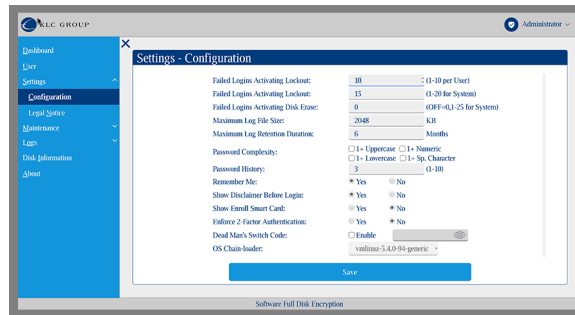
KLC GROUP

Administrator

Dashboard
User
Settings
Configuration
Legal Notice
Maintenance
Logs
Disk Information
About

Settings - Configuration

| | | |
|---|---|---|
| Failed Logins Activating Lockout: | 10 | (1-10 per User) |
| Failed Logins Activating Lockout: | 15 | (1-20 for System) |
| Failed Logins Activating Disk Erase: | 0 | (OFF=0,1-25 for System) |
| Maximum Log File Size: | 2048 | KB |
| Maximum Log Retention Duration: | 6 | Months |
| Password Complexity: | 1+ Uppercase 1+ Numeric 1+ Lowercase 1+ Sp. Character | |
| Password History: | 3 | (1-10) |
| Remember Me: | Yes No | |
| Show Disclaimer Before Login: | Yes No | |
| Show Enroll Smart Card: | Yes No | |
| Enforce 2-Factor Authentication: | Yes No | |
| Dead Man's Switch Code: | Enable | |
| OS Chain-loader: | vmlinuz-5.4.0-94-generic | |

Save

Software Full Disk Encryption